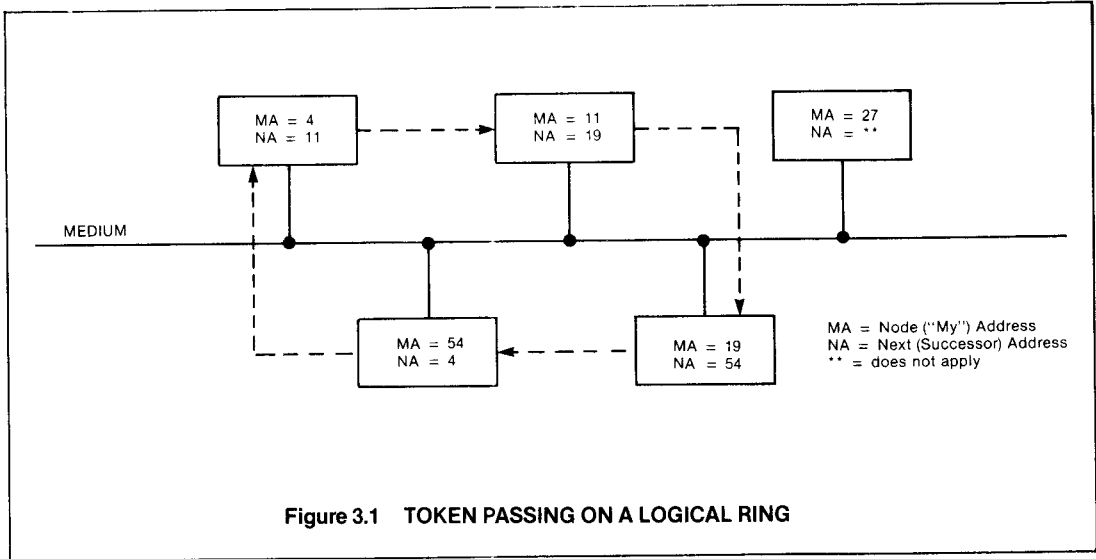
MA = 4
NA = 11

MA = 11
NA = 19

MA = 27
NA = **

MEDIUM

MA = 54
NA = 4

MA = 19
NA = 54

MA = Node ("My") Address
NA = Next (Successor) Address
** = does not apply

Figure 3.1 TOKEN PASSING ON A LOGICAL RING